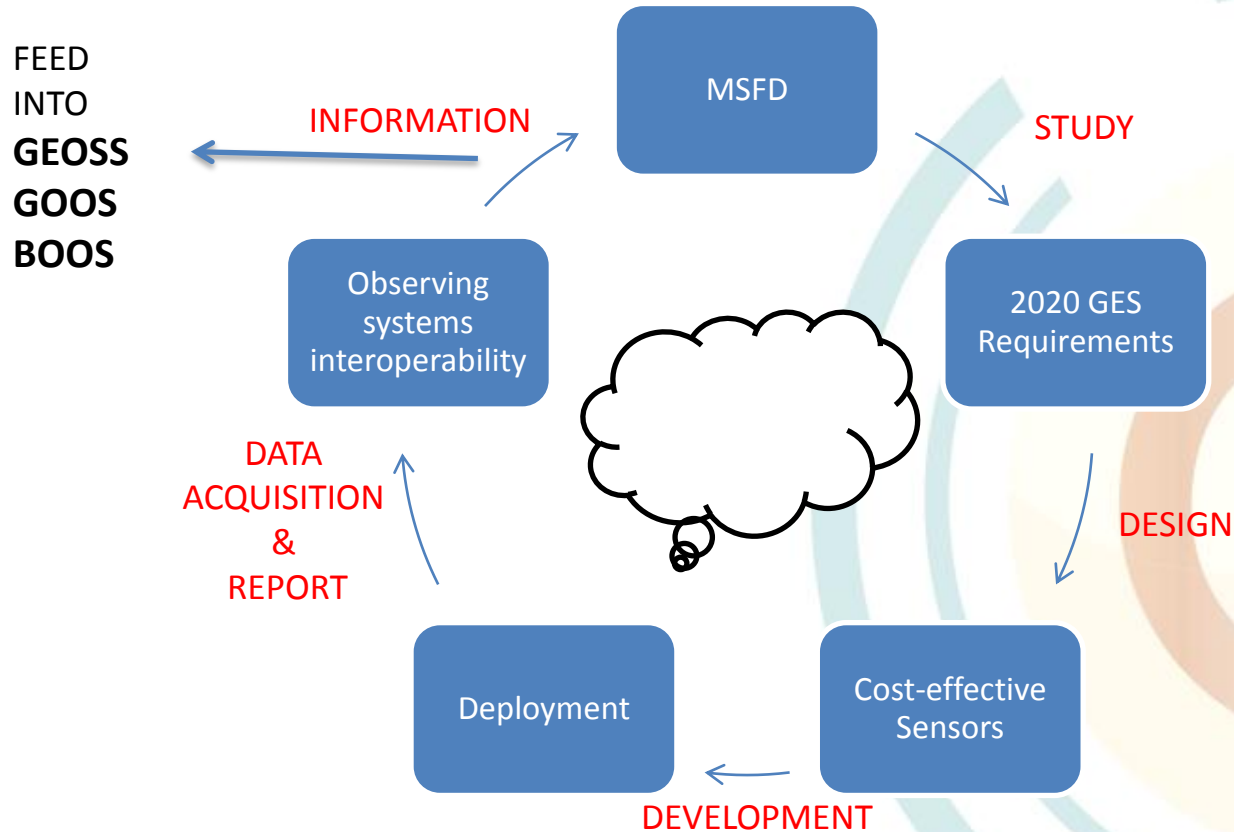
FEED
INTO
**GEOSS**
**GOOS**
**BOOS**

INFORMATION

MSFD

STUDY

2020 GES Requirements

DESIGN

Cost-effective Sensors

DEVELOPMENT

Deployment

DATA ACQUISITION & REPORT

Observing systems interoperability